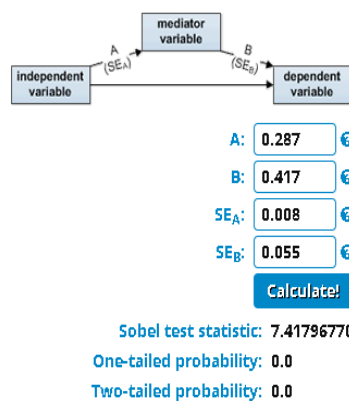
mediator variable

A $(SE_A)$

B $(SE_B)$

independent variable

dependent variable

A: 0.287

B: 0.417

$SE_A$: 0.008

$SE_B$: 0.055

Calculate!

Sobel test statistic: 7.41796770

One-tailed probability: 0.0

Two-tailed probability: 0.0